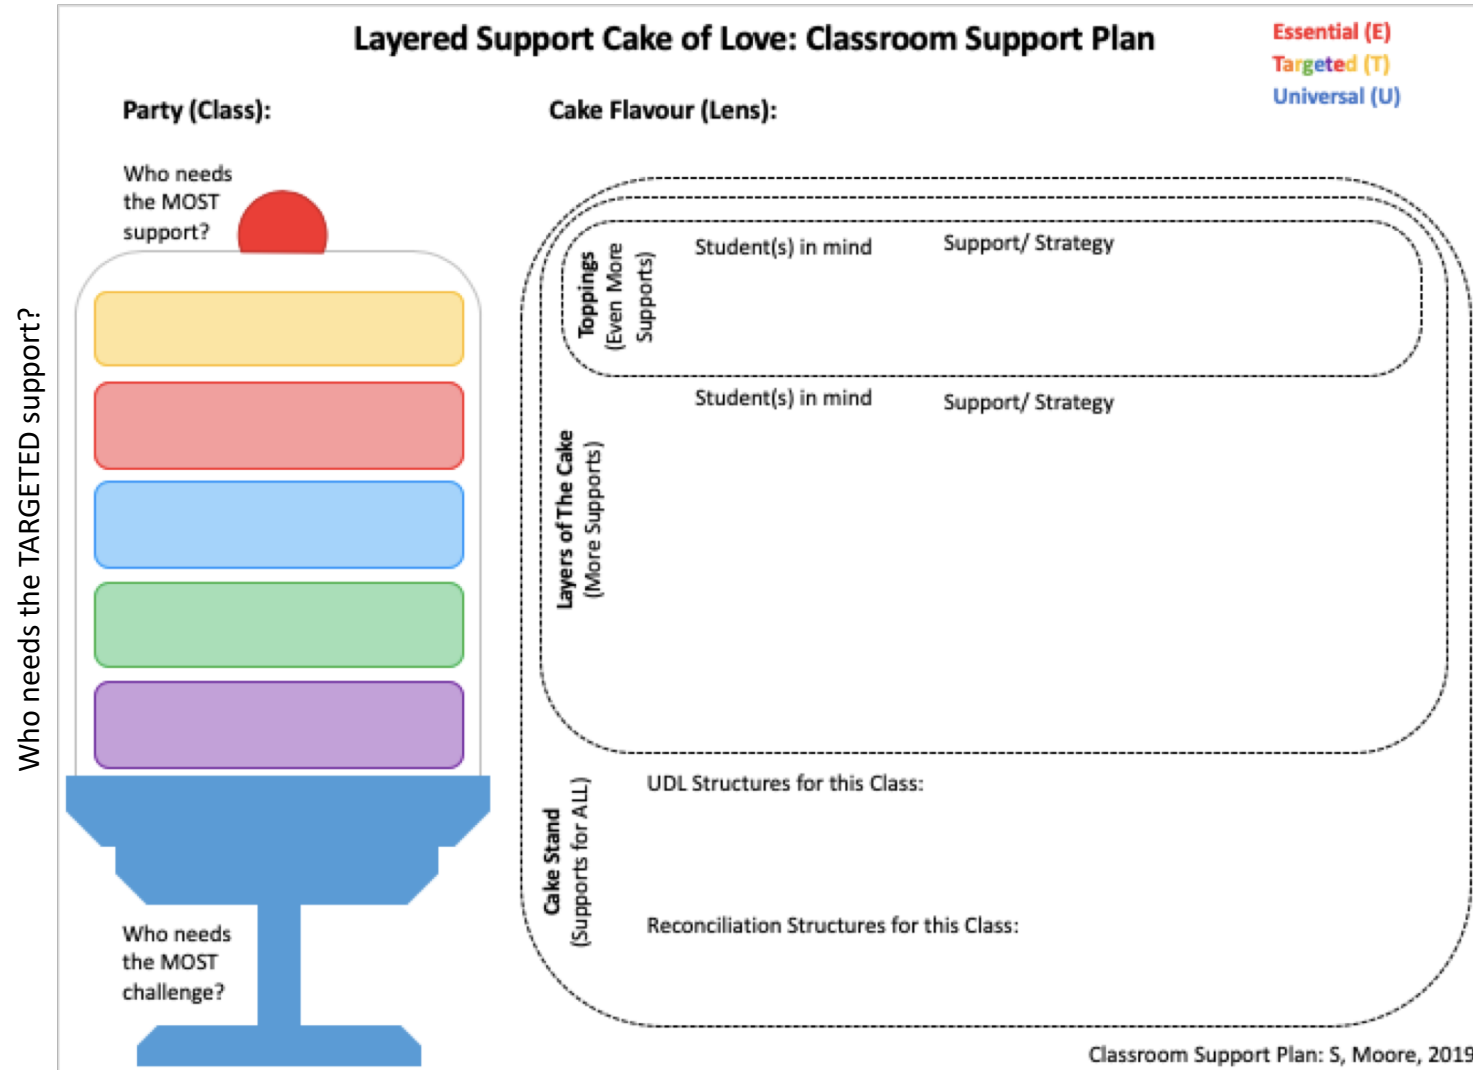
Layered Support Cake of Love: Classroom Support Plan

Essential (E)
Targeted (T)
Universal (U)

Party (Class):

Cake Flavour (Lens):

Who needs the MOST support?

Who needs the TARGETED support?

Who needs the MOST challenge?

Toppings (Even More Supports)

Student(s) in mind

Support/ Strategy

Layers of The Cake (More Supports)

Student(s) in mind

Support/ Strategy

Cake Stand (Supports for ALL)

UDL Structures for this Class:

Reconciliation Structures for this Class:

Classroom Support Plan: S, Moore, 2019